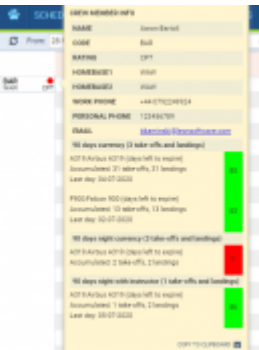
SCHE

From 28-

Ball
Scott

CREW MEMBER INFO

| NAME | Simon Bartell |
|---|---|
| CODE | Ball |
| RATING | CPT |
| HOMEBASE1 | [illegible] |
| HOMEBASE2 | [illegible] |
| WORK PHONE | +44 0792249924 |
| PERSONAL PHONE | 123456789 |
| EMAIL | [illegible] |

90 days currency (3 take-offs and landings)

A319 Airbus A319 (days left to expire)
Accumulated: 21 take-offs, 21 landings
Last day: 04-07-2020

P500 Falcon 900 (days left to expire)
Accumulated: 15 take-offs, 15 landings
Last day: 02-07-2020

90 days night currency (3 take-offs and landings)

A319 Airbus A319 (days left to expire)
Accumulated: 2 take-offs, 2 landings

90 days night with instructor (1 take-offs and landings)

A319 Airbus A319 (days left to expire)
Accumulated: 1 take-offs, 1 landings
Last day: 09-07-2020

COPY TO CLIPBOARD